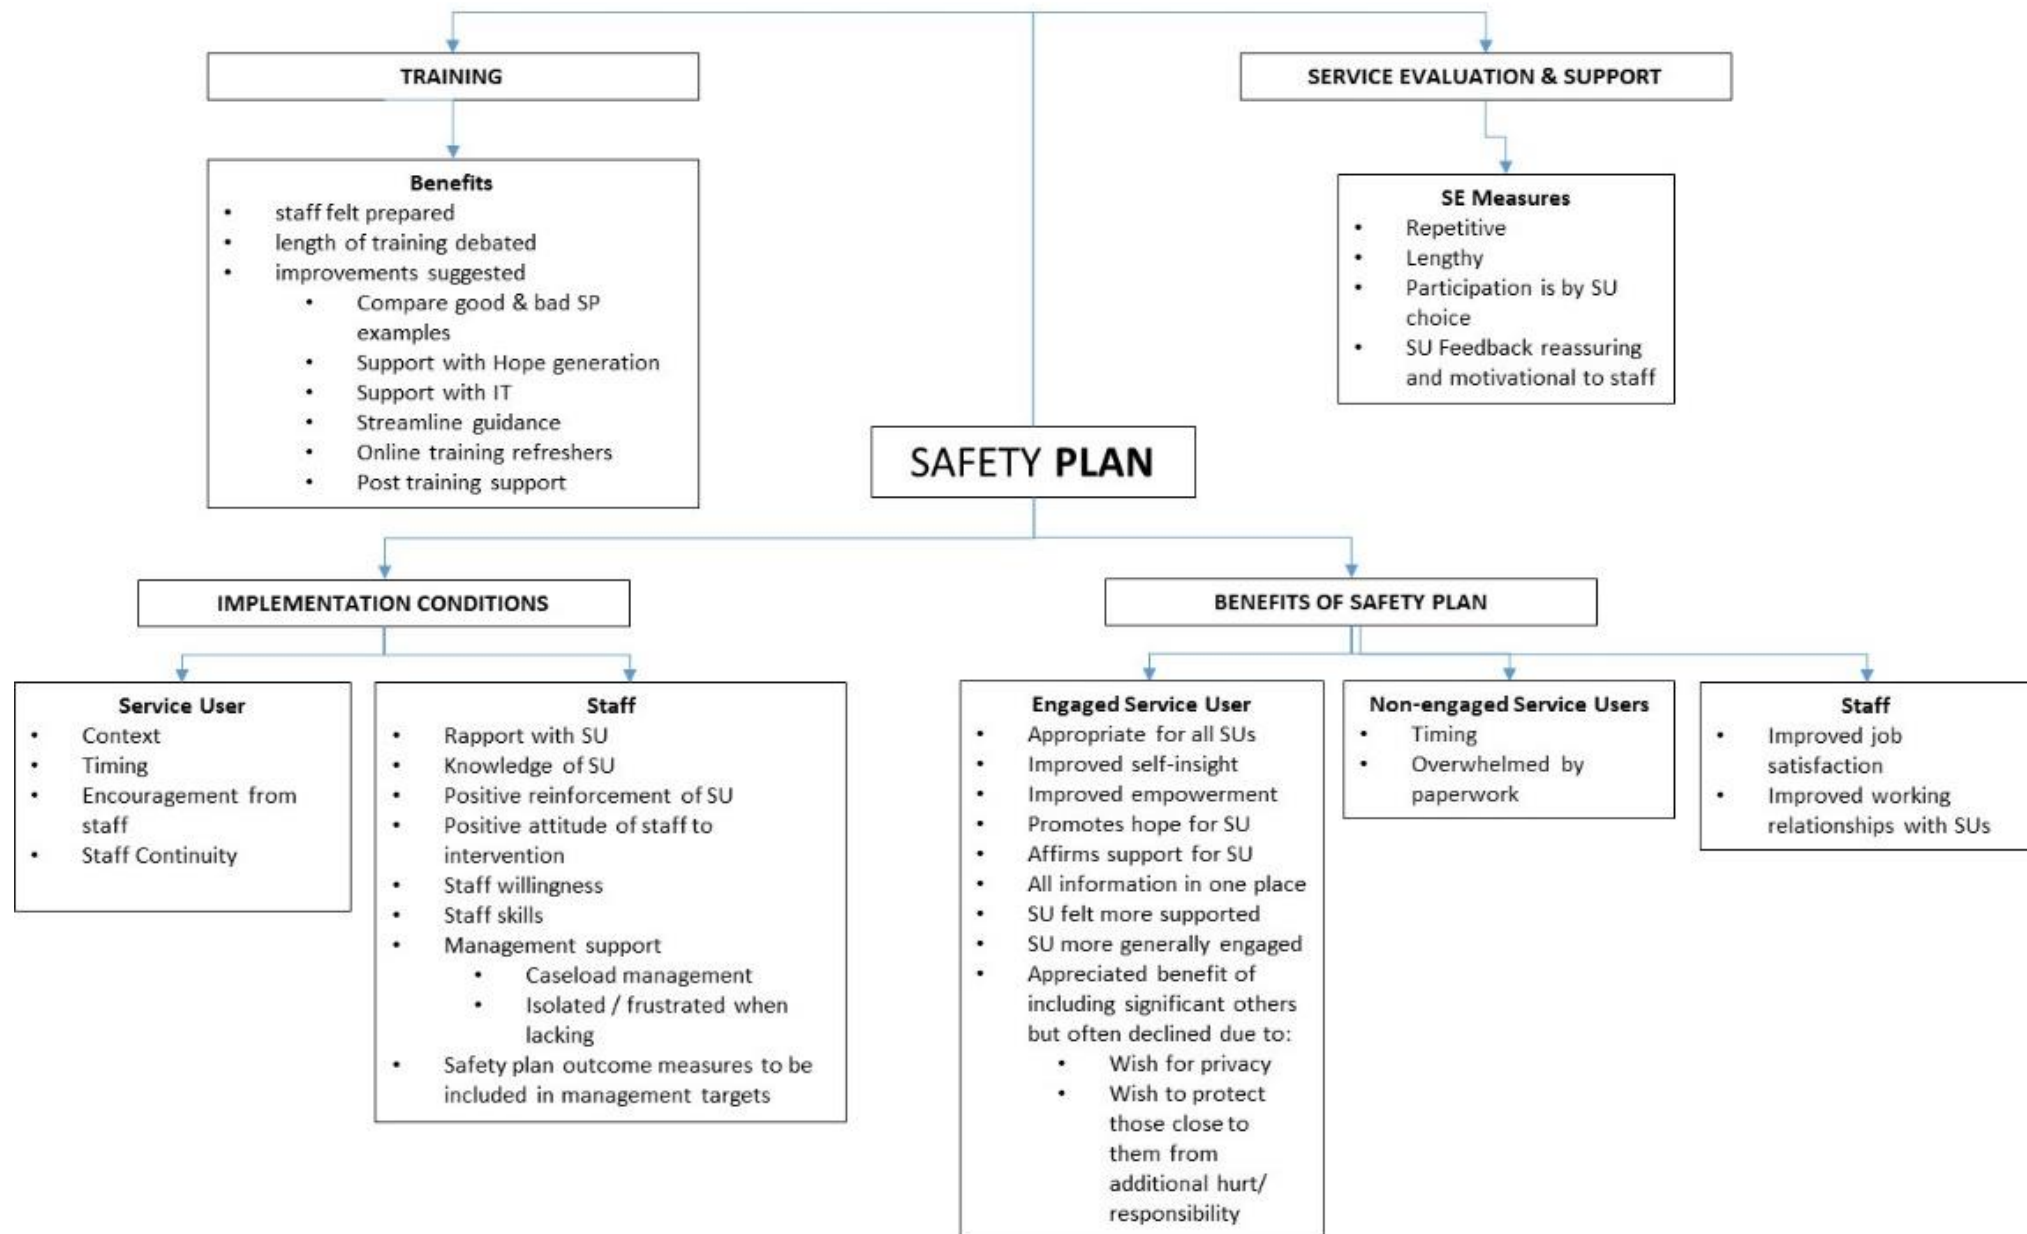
TRAINING

Benefits
- staff felt prepared
- length of training debated
- improvements suggested
  - Compare good & bad SP examples
  - Support with Hope generation
  - Support with IT
  - Streamline guidance
  - Online training refreshers
  - Post training support

SERVICE EVALUATION & SUPPORT

SE Measures
- Repetitive
- Lengthy
- Participation is by SU choice
- SU Feedback reassuring and motivational to staff

SAFETY PLAN

IMPLEMENTATION CONDITIONS

Service User
- Context
- Timing
- Encouragement from staff
- Staff Continuity

Staff
- Rapport with SU
- Knowledge of SU
- Positive reinforcement of SU
- Positive attitude of staff to intervention
- Staff willingness
- Staff skills
- Management support
  - Caseload management
  - Isolated / frustrated when lacking
- Safety plan outcome measures to be included in management targets

BENEFITS OF SAFETY PLAN

Engaged Service User
- Appropriate for all SUs
- Improved self-insight
- Improved empowerment
- Promotes hope for SU
- Affirms support for SU
- All information in one place
- SU felt more supported
- SU more generally engaged
- Appreciated benefit of including significant others but often declined due to:
  - Wish for privacy
  - Wish to protect those close to them from additional hurt/ responsibility

Non-engaged Service Users
- Timing
- Overwhelmed by paperwork

Staff
- Improved job satisfaction
- Improved working relationships with SUs